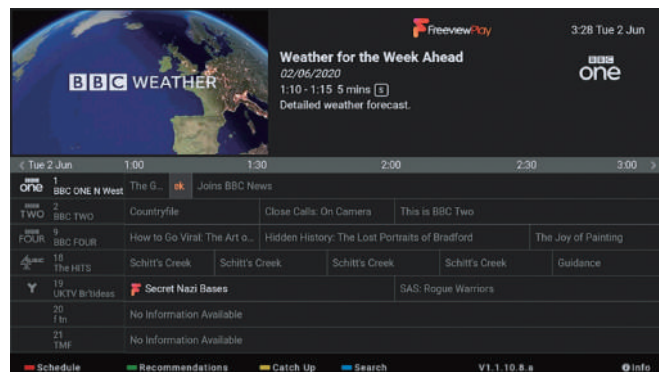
BBC WEATHER

FreeviewPlay

3:28 Tue 2 Jun

Weather for the Week Ahead
02/06/2020
1:10 - 1:15 5 mins S
Detailed weather forecast.

BBC one

‹ Tue 2 Jun 1:00 1:30 2:00 2:30 3:00 ›

| | | | | | |
|---|---|---|---|---|---|
| one | 1 BBC ONE N West | The G... | ok | Joins BBC News | |
| TWO | 2 BBC TWO | Countryfile | Close Calls: On Camera | This is BBC Two | |
| FOUR | 9 BBC FOUR | How to Go Viral: The Art o... | Hidden History: The Lost Portraits of Bradford | The Joy of Painting | |
| | 18 The HITS | Schitt's Creek | Schitt's Creek | Schitt's Creek | Schitt's Creek | Guidance |
| Y | 19 UKTV Br'tideas | Secret Nazi Bases | SAS: Rogue Warriors | | |
| | 20 f tn | No Information Available | | | |
| | 21 TMF | No Information Available | | | |

Schedule Recommendations Catch Up Search V1.1.10.8.a Info